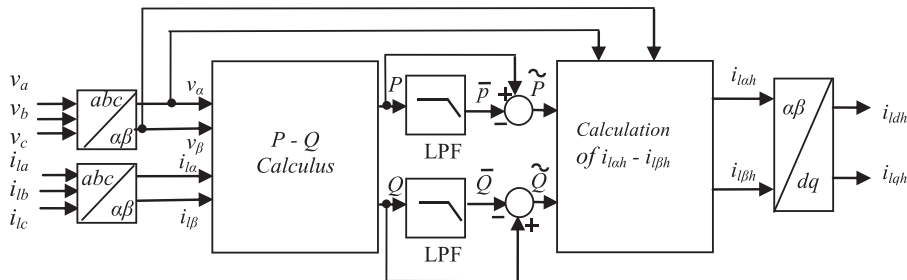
$v_a$
$v_b$
$v_c$
$i_{la}$
$i_{lb}$
$i_{lc}$
$abc$
$\alpha\beta$
$abc$
$\alpha\beta$
$v_\alpha$
$v_\beta$
$i_{l\alpha}$
$i_{l\beta}$
$P$ - $Q$
Calculus
$P$
$Q$
LPF
LPF
$\bar{p}$
$\bar{Q}$
+
−
−
+
$\tilde{P}$
$\tilde{Q}$
Calculation of $i_{l\alpha h}$ - $i_{l\beta h}$
$i_{l\alpha h}$
$i_{l\beta h}$
$\alpha\beta$
$dq$
$i_{ldh}$
$i_{lqh}$